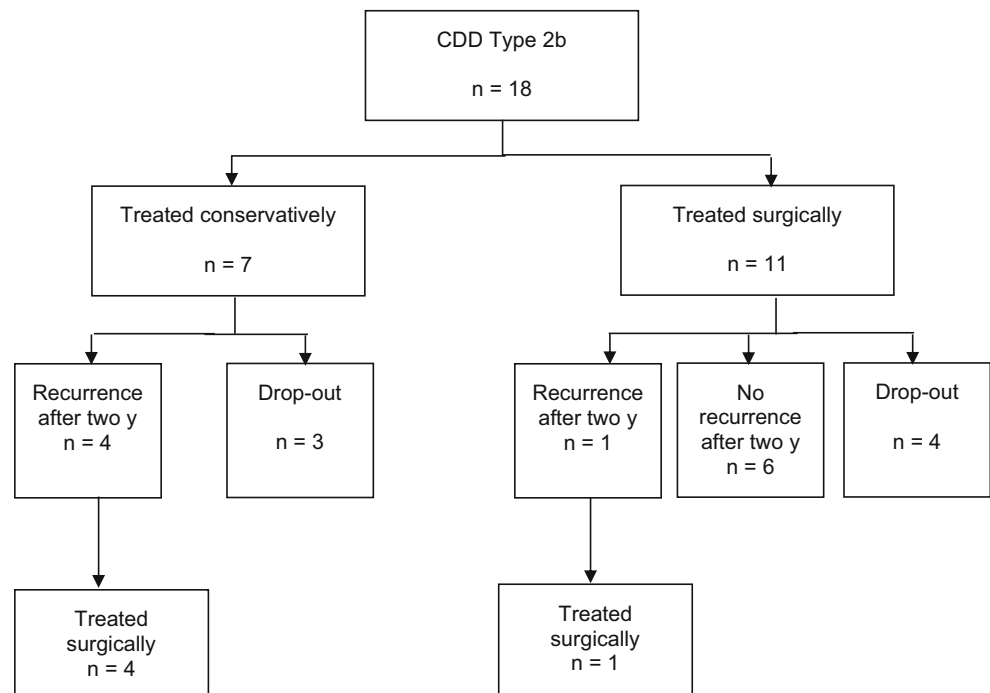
CDD Type 2b

n = 18

Treated conservatively

n = 7

Treated surgically

n = 11

Recurrence after two y
n = 4

Drop-out

n = 3

Recurrence after two y
n = 1

No recurrence after two y
n = 6

Drop-out

n = 4

Treated surgically
n = 4

Treated surgically
n = 1